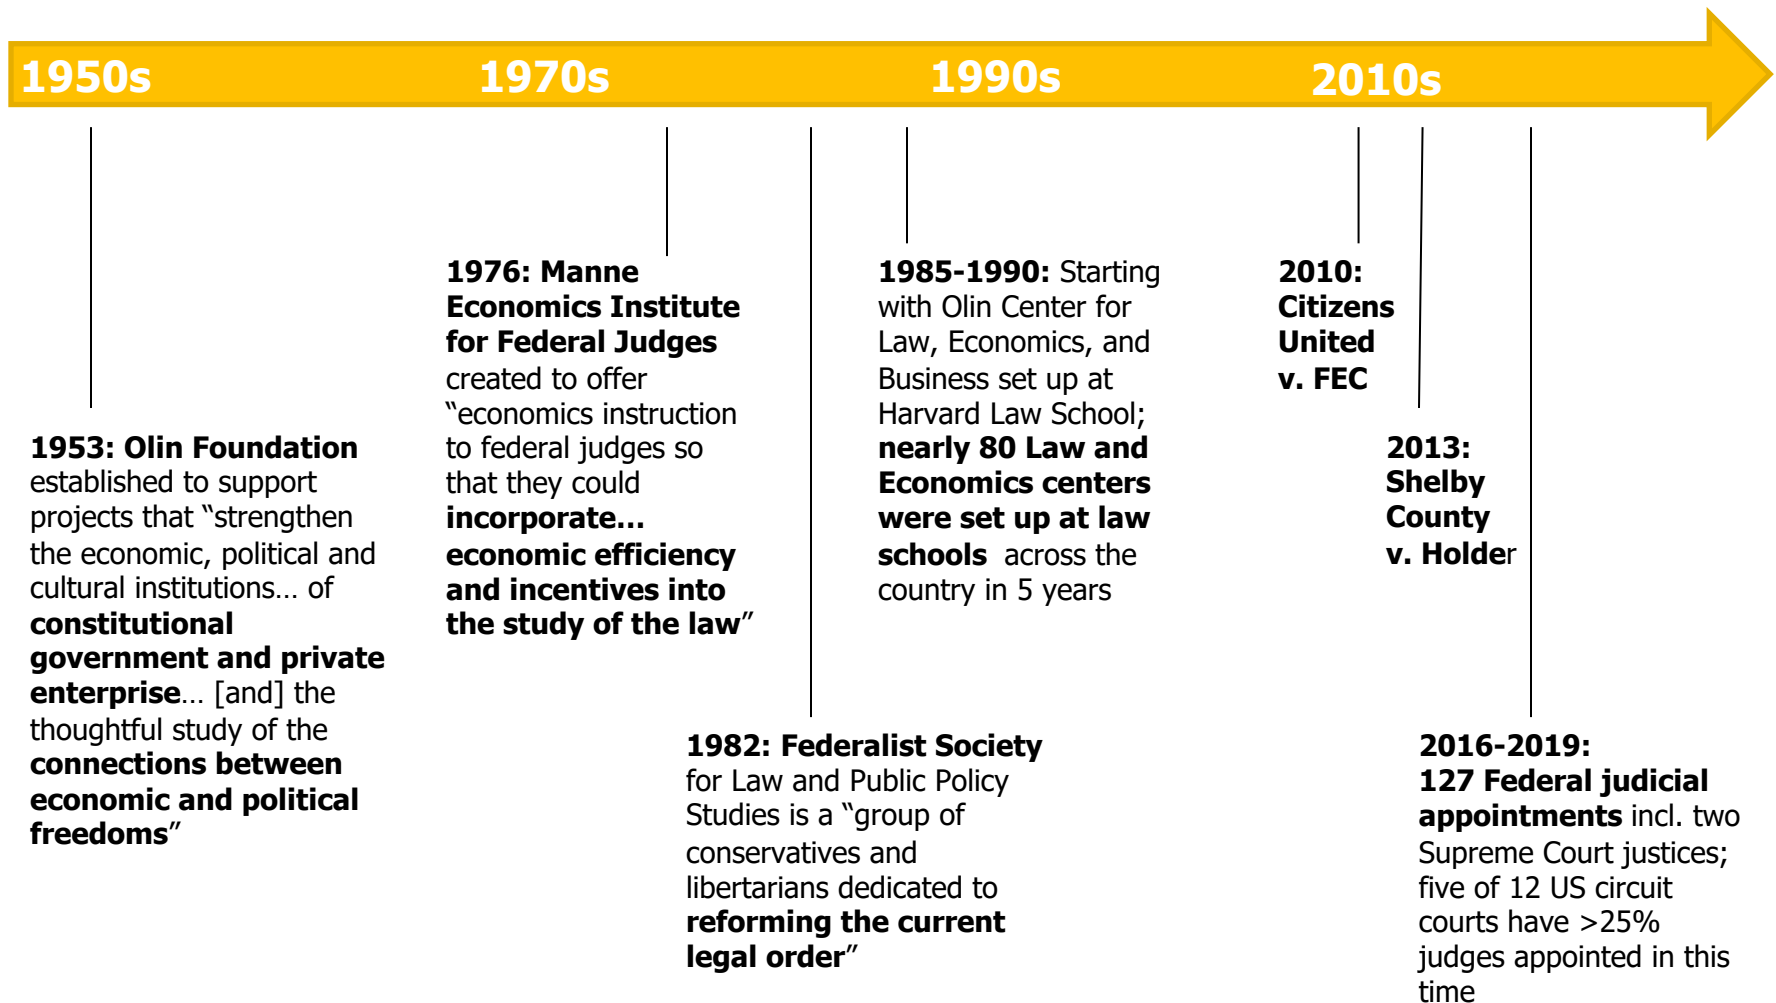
1950s 1970s 1990s 2010s

1953: Olin Foundation established to support projects that "strengthen the economic, political and cultural institutions… of constitutional government and private enterprise… [and] the thoughtful study of the connections between economic and political freedoms"

1976: Manne Economics Institute for Federal Judges created to offer "economics instruction to federal judges so that they could incorporate… economic efficiency and incentives into the study of the law"

1982: Federalist Society for Law and Public Policy Studies is a "group of conservatives and libertarians dedicated to reforming the current legal order"

1985-1990: Starting with Olin Center for Law, Economics, and Business set up at Harvard Law School; nearly 80 Law and Economics centers were set up at law schools across the country in 5 years

2010: Citizens United v. FEC

2013: Shelby County v. Holder

2016-2019: 127 Federal judicial appointments incl. two Supreme Court justices; five of 12 US circuit courts have >25% judges appointed in this time